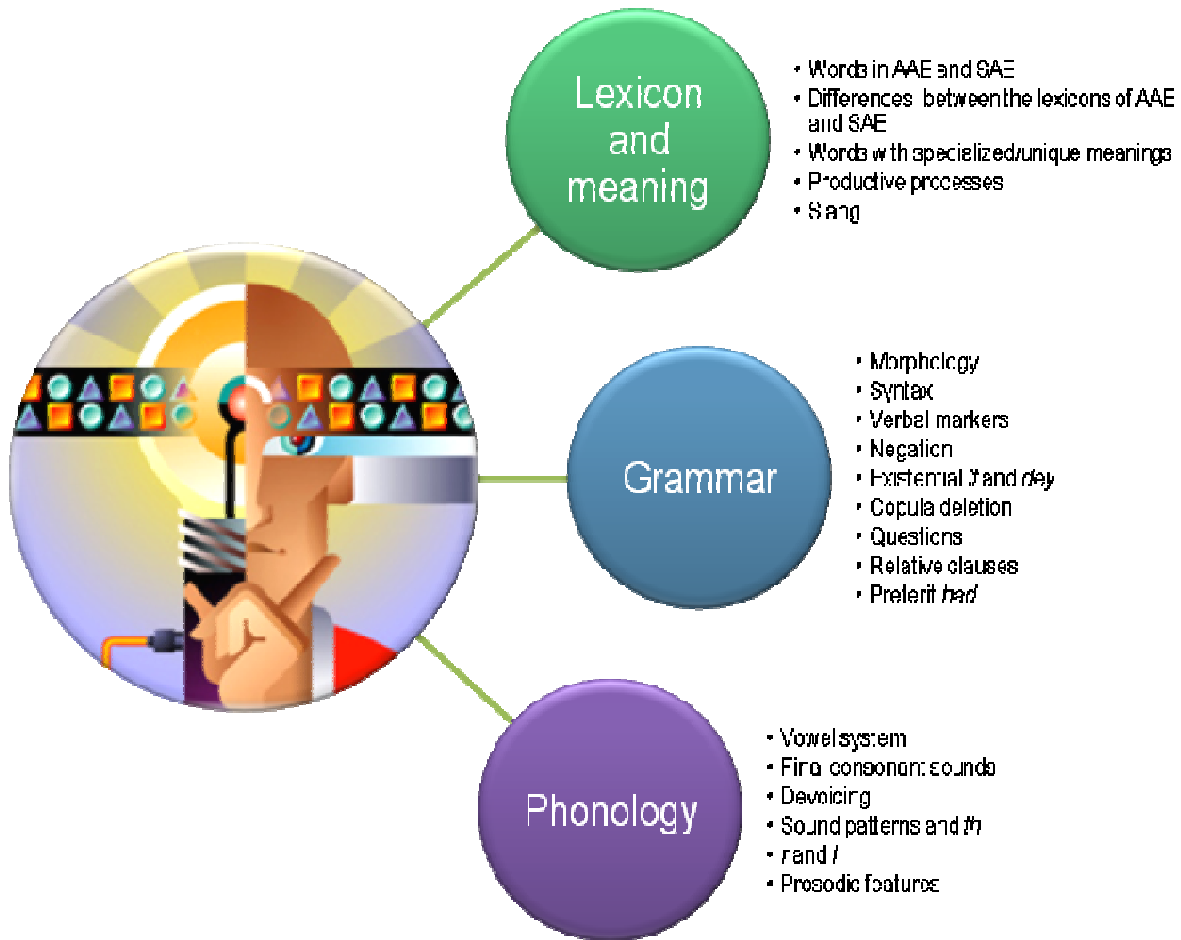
Lexicon and meaning

- Words in AAE and SAE
- Differences between the lexicons of AAE and SAE
- Words with specialized/unique meanings
- Productive processes
- Slang

Grammar

- Morphology
- Syntax
- Verbal markers
- Negation
- Existential it and dey
- Copula deletion
- Questions
- Relative clauses
- Preterit had

Phonology

- Vowel system
- Final consonant sounds
- Devoicing
- Sound patterns and th
- r and l
- Prosodic features